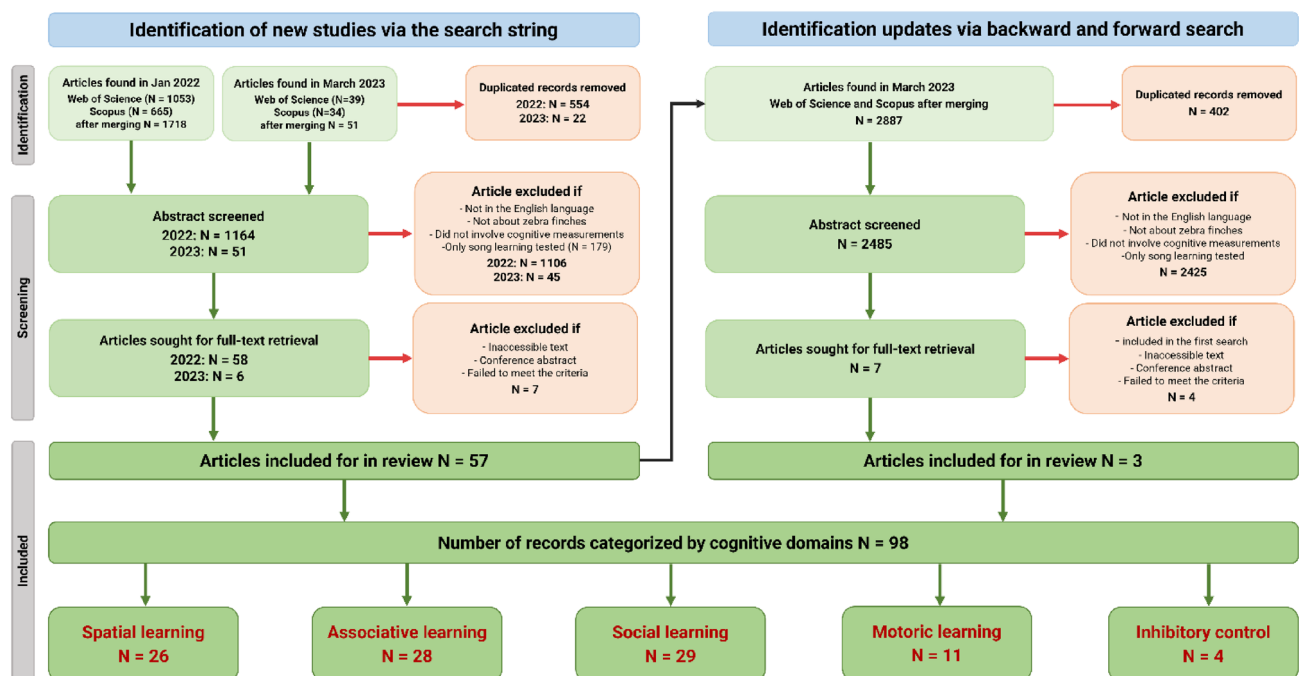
Identification of new studies via the search string

Identification updates via backward and forward search

Identification

Articles found in Jan 2022
Web of Science (N = 1053)
Scopus (N = 665)
after merging N = 1718

Articles found in March 2023
Web of Science (N=39)
Scopus (N=34)
after merging N = 51

Duplicated records removed
2022: N = 554
2023: N = 22

Articles found in March 2023
Web of Science and Scopus after merging
N = 2887

Duplicated records removed
N = 402

Screening

Abstract screened
2022: N = 1164
2023: N = 51

Article excluded if
- Not in the English language
- Not about zebra finches
- Did not involve cognitive measurements
-Only song learning tested (N = 179)
2022: N = 1106
2023: N = 45

Abstract screened
N = 2485

Article excluded if
- Not in the English language
- Not about zebra finches
- Did not involve cognitive measurements
-Only song learning tested
N = 2425

Articles sought for full-text retrieval
2022: N = 58
2023: N = 6

Article excluded if
- Inaccessible text
- Conference abstract
- Failed to meet the criteria
N = 7

Articles sought for full-text retrieval
N = 7

Article excluded if
- included in the first search
- Inaccessible text
- Conference abstract
- Failed to meet the criteria
N = 4

Included

Articles included for in review N = 57

Articles included for in review N = 3

Number of records categorized by cognitive domains N = 98

Spatial learning
N = 26

Associative learning
N = 28

Social learning
N = 29

Motoric learning
N = 11

Inhibitory control
N = 4